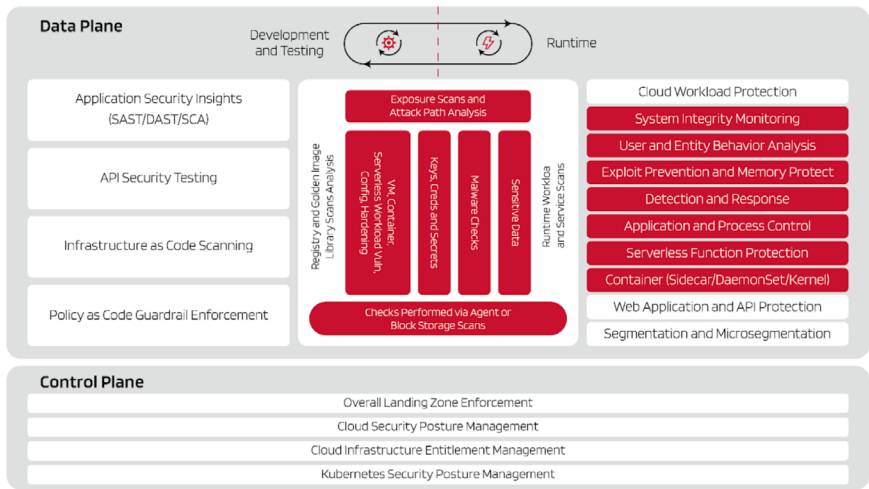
Data Plane

Development and Testing

Runtime

Application Security Insights (SAST/DAST/SCA)

API Security Testing

Infrastructure as Code Scanning

Policy as Code Guardrail Enforcement

Exposure Scans and Attack Path Analysis

Registry and Golden Image Library Scans Analysis

VM, Container Serverless Workload Vuln, Config, Hardening

Keys, Creds and Secrets

Malware Checks

Sensitive Data

Runtime Workloa and Service Scans

Checks Performed via Agent or Block Storage Scans

Cloud Workload Protection

System Integrity Monitoring

User and Entity Behavior Analysis

Exploit Prevention and Memory Protect

Detection and Response

Application and Process Control

Serverless Function Protection

Container (Sidecar/DaemonSet/Kernel)

Web Application and API Protection

Segmentation and Microsegmentation

Control Plane

Overall Landing Zone Enforcement

Cloud Security Posture Management

Cloud Infrastructure Entitlement Management

Kubernetes Security Posture Management